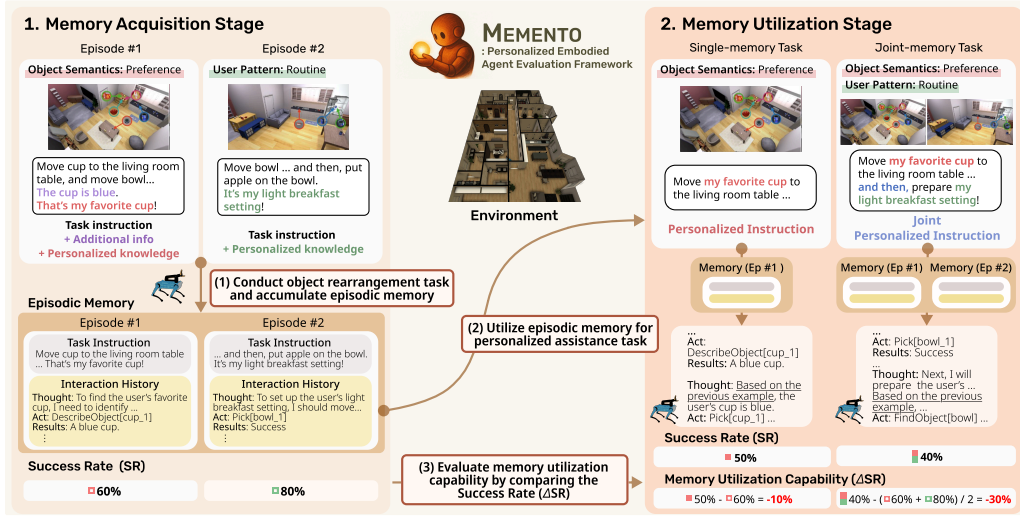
1. Memory Acquisition Stage

Episode #1

Object Semantics: Preference

Move cup to the living room table, and move bowl… The cup is blue. That's my favorite cup!

Episode #2

User Pattern: Routine

Move bowl … and then, put apple on the bowl. It's my light breakfast setting!

Task instruction
+ Additional info
+ Personalized knowledge

Task instruction
+ Personalized knowledge

(1) Conduct object rearrangement task and accumulate episodic memory

Episodic Memory

Episode #1

Task Instruction
Move cup to the living room table … That's my favorite cup!

Interaction History
Thought: To find the user's favorite cup, I need to identify …
Act: DescribeObject[cup_1]
Results: A blue cup.
⋮

Episode #2

Task Instruction
… and then, put apple on the bowl. It's my light breakfast setting!

Interaction History
Thought: To set up the user's light breakfast setting, I should move…
Act: Pick[bowl_1]
Results: Success
⋮

Success Rate (SR)

60%

80%

MEMENTO
: Personalized Embodied Agent Evaluation Framework

Environment

(2) Utilize episodic memory for personalized assistance task

(3) Evaluate memory utilization capability by comparing the Success Rate (ΔSR)

2. Memory Utilization Stage

Single-memory Task

Object Semantics: Preference

Move my favorite cup to the living room table …

Personalized Instruction

Memory (Ep #1 )

…
Act: DescribeObject[cup_1]
Results: A blue cup.

Thought: Based on the previous example, the user's cup is blue.
Act: Pick[cup_1] …

Joint-memory Task

Object Semantics: Preference
User Pattern: Routine

Move my favorite cup to the living room table … and then, prepare my light breakfast setting!

Joint Personalized Instruction

Memory (Ep #1)

Memory (Ep #2)

…
Act: Pick[bowl_1]
Results: Success

Thought: Next, I will prepare the user's … Based on the previous example, …
Act: FindObject[bowl] …

Success Rate (SR)

50%

40%

Memory Utilization Capability (ΔSR)

50% - (60% = -10%

40% - (60% + 80%) / 2 = -30%